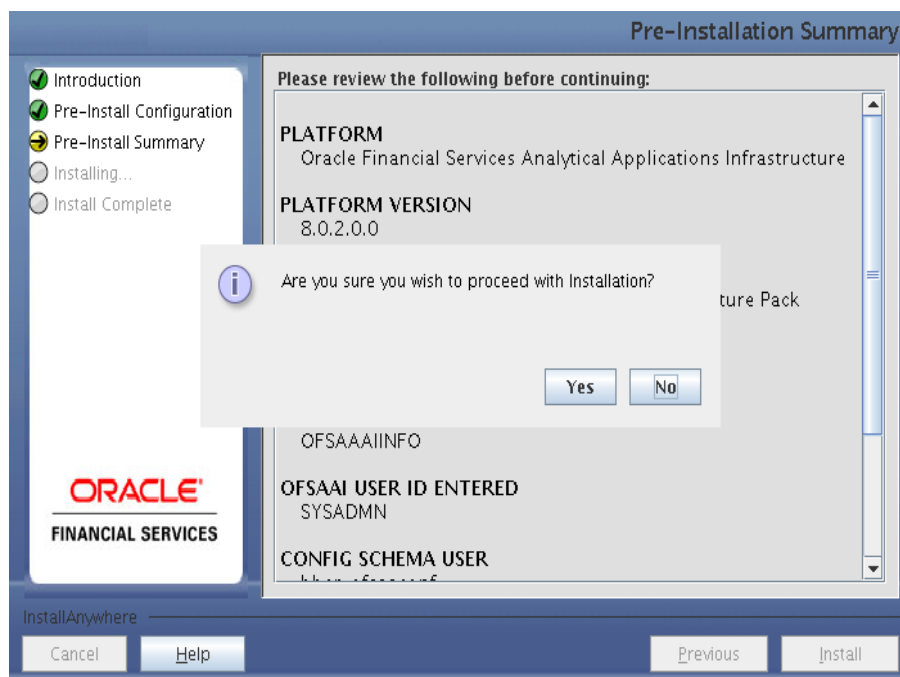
Pre-Installation Summary

Introduction
Pre-Install Configuration
Pre-Install Summary
Installing...
Install Complete

ORACLE
FINANCIAL SERVICES

Please review the following before continuing:

PLATFORM
Oracle Financial Services Analytical Applications Infrastructure

PLATFORM VERSION
8.0.2.0.0

ture Pack

OFSAAAIINFO

OFSAAI USER ID ENTERED
SYSADMN

CONFIG SCHEMA USER
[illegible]

Are you sure you wish to proceed with Installation?

Yes No

InstallAnywhere

Cancel Help Previous Install